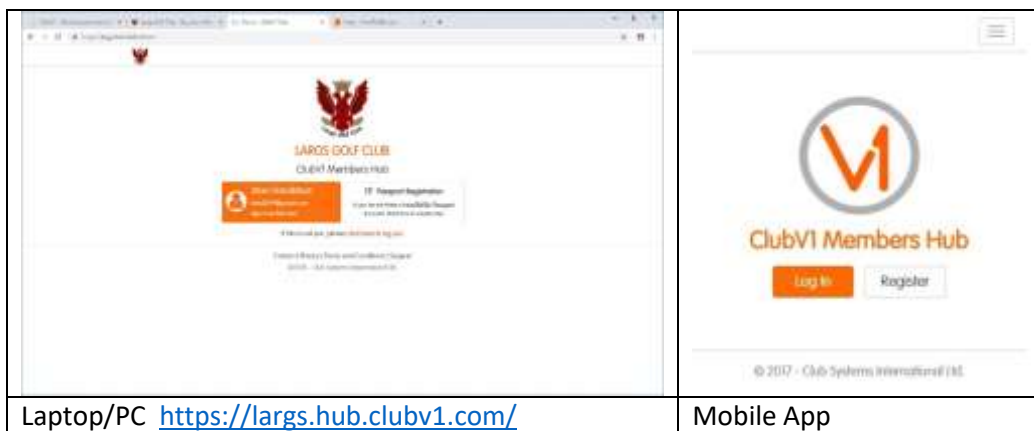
LARGS GOLF CLUB

ClubV1 Members Hub

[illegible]

Passport Registration

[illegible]

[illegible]

V1

ClubV1 Members Hub

Log In

Register

© 2017 - Club Systems International Ltd.

| Laptop/PC https://largs.hub.clubv1.com/ | Mobile App |
|---|---|